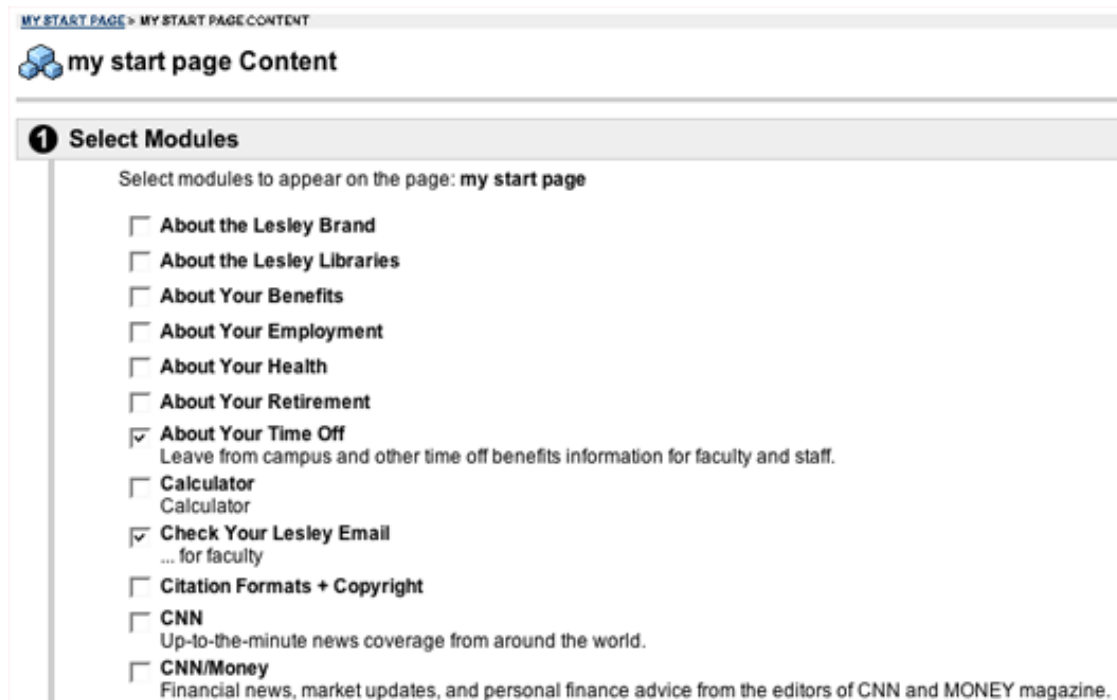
MY START PAGE > MY START PAGE CONTENT

my start page Content

1 Select Modules

Select modules to appear on the page: my start page

About the Lesley Brand

About the Lesley Libraries

About Your Benefits

About Your Employment

About Your Health

About Your Retirement

About Your Time Off
Leave from campus and other time off benefits information for faculty and staff.

Calculator
Calculator

Check Your Lesley Email
... for faculty

Citation Formats + Copyright

CNN
Up-to-the-minute news coverage from around the world.

CNN/Money
Financial news, market updates, and personal finance advice from the editors of CNN and MONEY magazine.